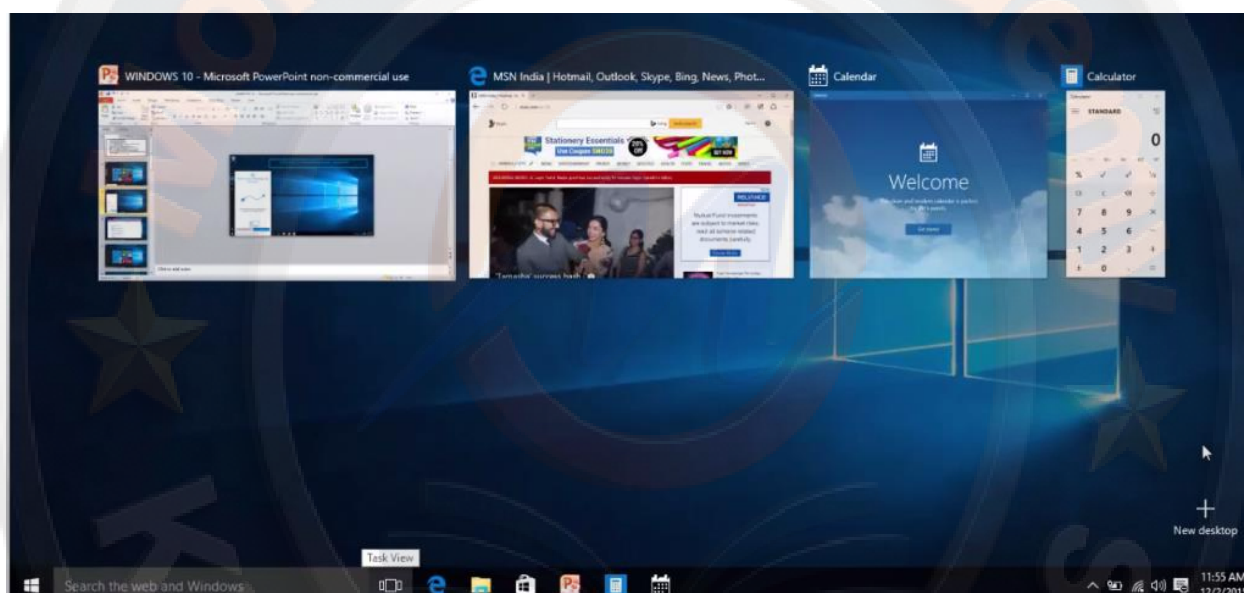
WINDOWS 10 - Microsoft PowerPoint non-commercial use

MSN India | Hotmail, Outlook, Skype, Bing, News, Phot...

Stationery Essentials

'Tamasha' success bash

RELIANCE

Calendar

Welcome

Calculator

STANDARD

0

7 8 9
4 5 6
1 2 3
0

New desktop

Task View

Search the web and Windows

11:55 AM
12/2/201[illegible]